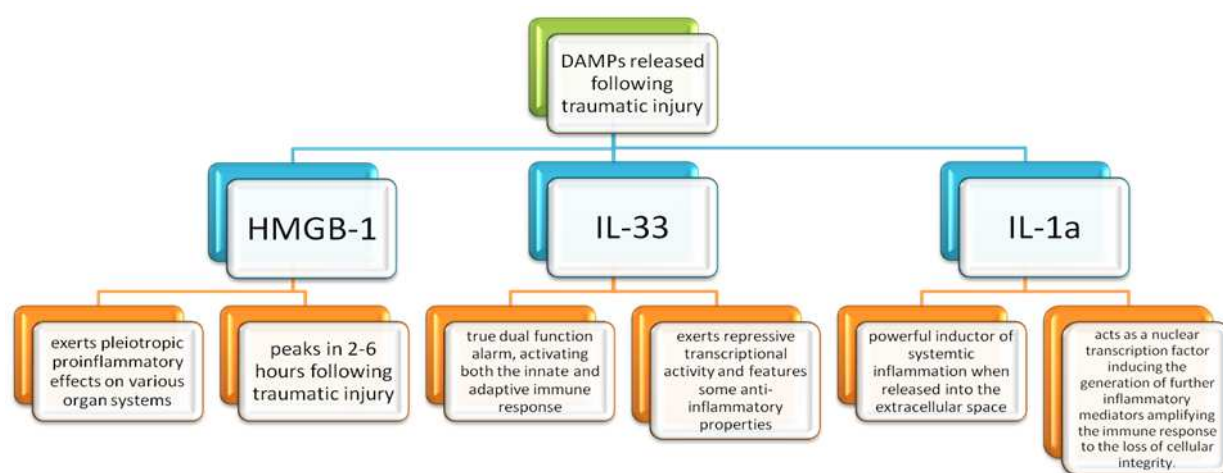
DAMPs released following traumatic injury

HMGB-1

IL-33

IL-1a

exerts pleiotropic proinflammatory effects on various organ systems

peaks in 2-6 hours following traumatic injury

true dual function alarm, activating both the innate and adaptive immune response

exerts repressive transcriptional activity and features some anti-inflammatory properties

powerful inductor of systemtic inflammation when released into the extracellular space

acts as a nuclear transcription factor inducing the generation of further inflammatory mediators amplifying the immune response to the loss of cellular integrity.